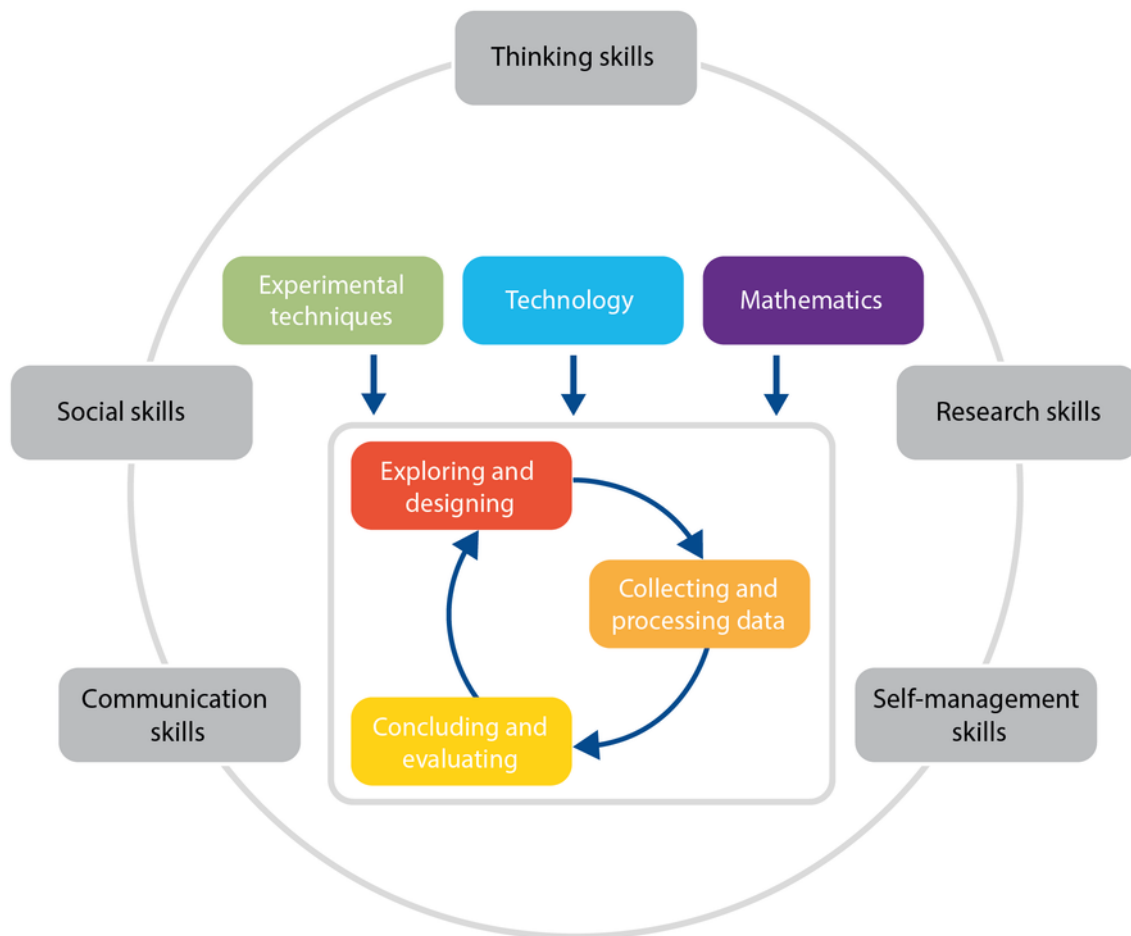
Thinking skills

Social skills

Research skills

Experimental techniques

Technology

Mathematics

Exploring and designing

Collecting and processing data

Concluding and evaluating

Communication skills

Self-management skills